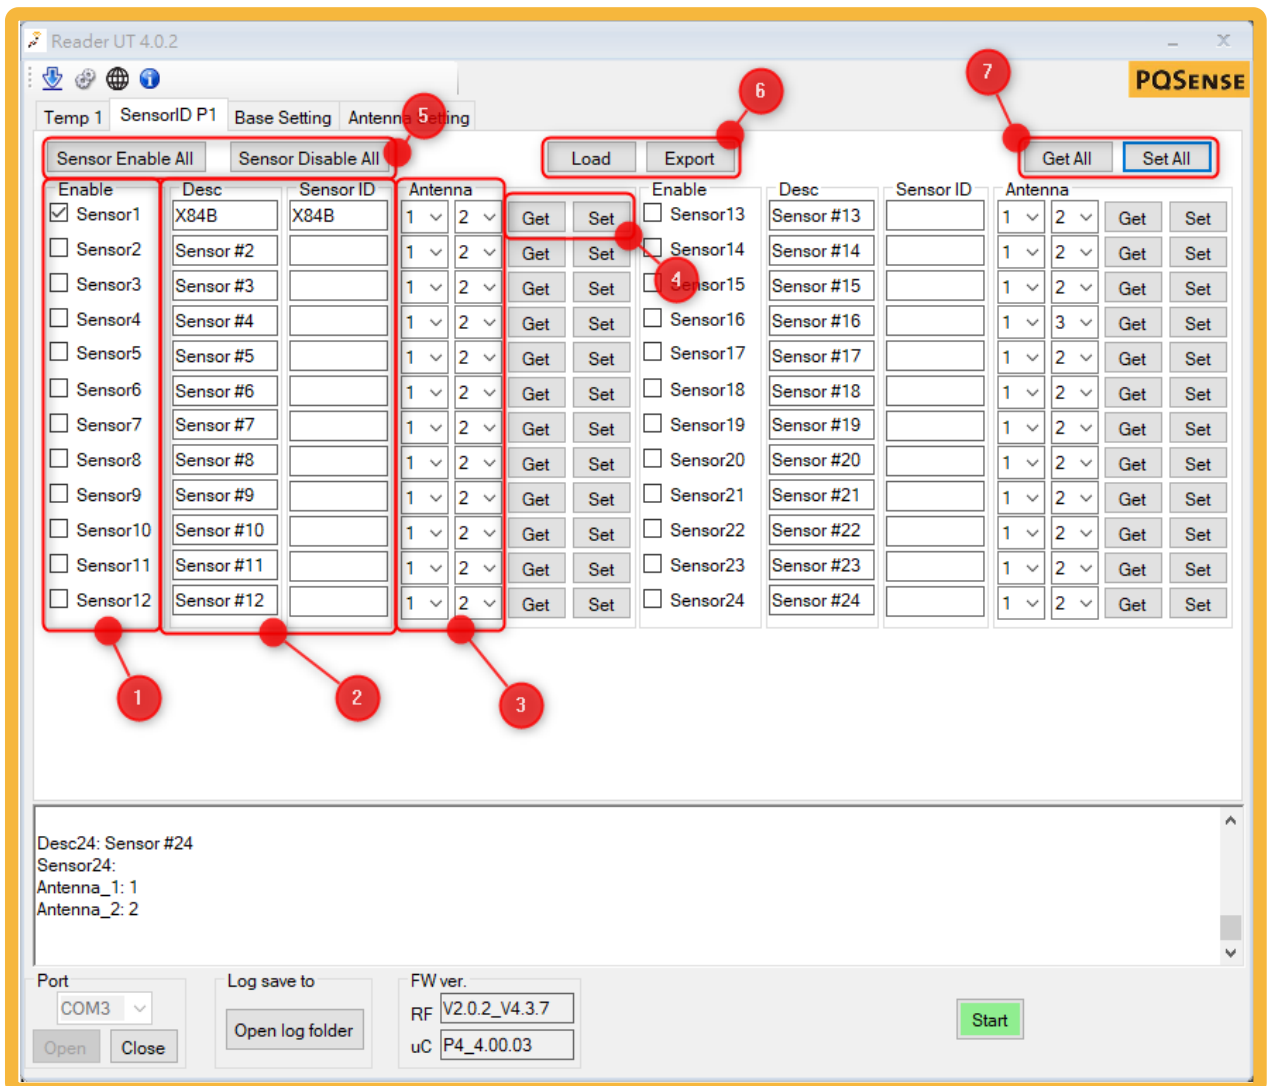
Reader UT 4.0.2

PQSENSE

Temp 1 | SensorID P1 | Base Setting | Antenna Setting

5

6

7

Sensor Enable All | Sensor Disable All

Load | Export

Get All | Set All

| Enable | Desc | Sensor ID | Antenna | | | | Enable | Desc | Sensor ID | Antenna | | | |
|---|---|---|---|---|---|---|---|---|---|---|---|---|---|
| ☑ Sensor1 | X84B | X84B | 1 | 2 | Get | Set | Sensor13 | Sensor #13 | | 1 | 2 | Get | Set |
| Sensor2 | Sensor #2 | | 1 | 2 | Get | Set | Sensor14 | Sensor #14 | | 1 | 2 | Get | Set |
| Sensor3 | Sensor #3 | | 1 | 2 | Get | Set | Sensor15 | Sensor #15 | | 1 | 2 | Get | Set |
| Sensor4 | Sensor #4 | | 1 | 2 | Get | Set | Sensor16 | Sensor #16 | | 1 | 3 | Get | Set |
| Sensor5 | Sensor #5 | | 1 | 2 | Get | Set | Sensor17 | Sensor #17 | | 1 | 2 | Get | Set |
| Sensor6 | Sensor #6 | | 1 | 2 | Get | Set | Sensor18 | Sensor #18 | | 1 | 2 | Get | Set |
| Sensor7 | Sensor #7 | | 1 | 2 | Get | Set | Sensor19 | Sensor #19 | | 1 | 2 | Get | Set |
| Sensor8 | Sensor #8 | | 1 | 2 | Get | Set | Sensor20 | Sensor #20 | | 1 | 2 | Get | Set |
| Sensor9 | Sensor #9 | | 1 | 2 | Get | Set | Sensor21 | Sensor #21 | | 1 | 2 | Get | Set |
| Sensor10 | Sensor #10 | | 1 | 2 | Get | Set | Sensor22 | Sensor #22 | | 1 | 2 | Get | Set |
| Sensor11 | Sensor #11 | | 1 | 2 | Get | Set | Sensor23 | Sensor #23 | | 1 | 2 | Get | Set |
| Sensor12 | Sensor #12 | | 1 | 2 | Get | Set | Sensor24 | Sensor #24 | | 1 | 2 | Get | Set |

4

1

2

3

Desc24: Sensor #24
Sensor24:
Antenna_1: 1
Antenna_2: 2

Port
COM3
Open | Close

Log save to
Open log folder

FW ver.
RF V2.0.2_V4.3.7
uC P4_4.00.03

Start